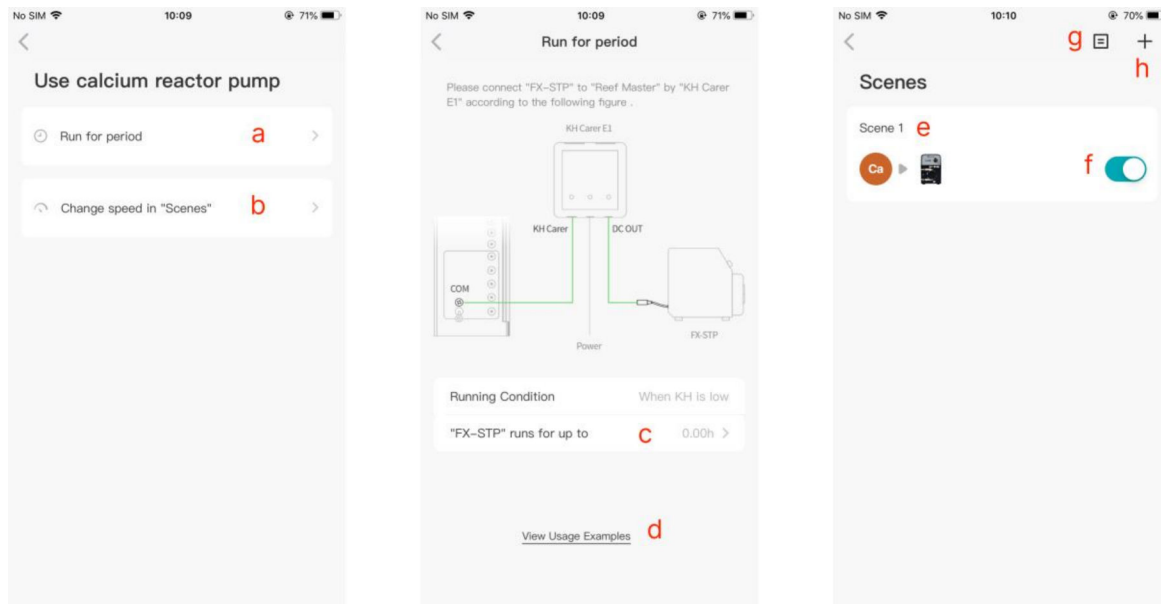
No SIM 10:09 71%

Use calcium reactor pump

Run for period a

Change speed in "Scenes" b

No SIM 10:09 71%

Run for period

Please connect "FX-STP" to "Reef Master" by "KH Carer E1" according to the following figure .

KH Carer E1

KH Carer

DC OUT

COM

Power

FX-STP

Running Condition When KH is low

"FX-STP" runs for up to c 0.00h

View Usage Examples d

No SIM 10:10 70%

g

h

Scenes

Scene 1 e

Ca

f